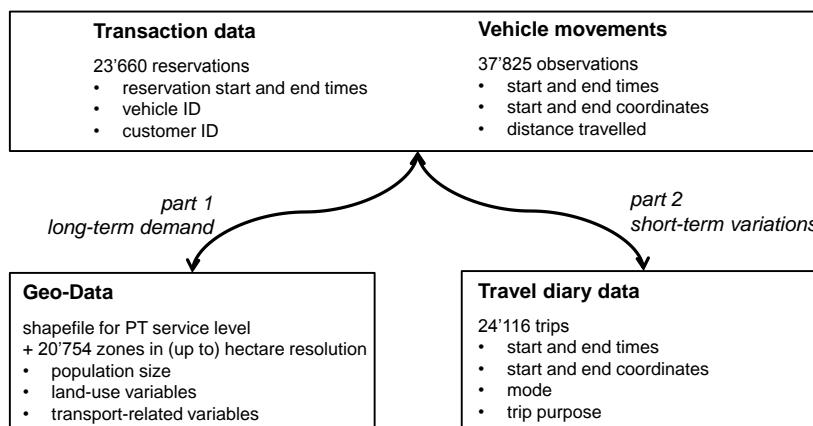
**Transaction data**

23'660 reservations
- reservation start and end times
- vehicle ID
- customer ID

**Vehicle movements**

37'825 observations
- start and end times
- start and end coordinates
- distance travelled

*part 1*
*long-term demand*

*part 2*
*short-term variations*

**Geo-Data**

shapefile for PT service level
+ 20'754 zones in (up to) hectare resolution
- population size
- land-use variables
- transport-related variables

**Travel diary data**

24'116 trips
- start and end times
- start and end coordinates
- mode
- trip purpose